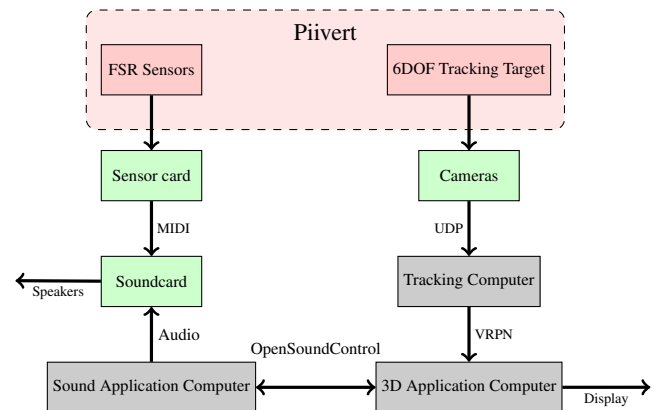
Piivert

FSR Sensors

6DOF Tracking Target

Sensor card

Cameras

MIDI

UDP

Soundcard

Tracking Computer

Speakers

Audio

VRPN

OpenSoundControl

Sound Application Computer

3D Application Computer

Display